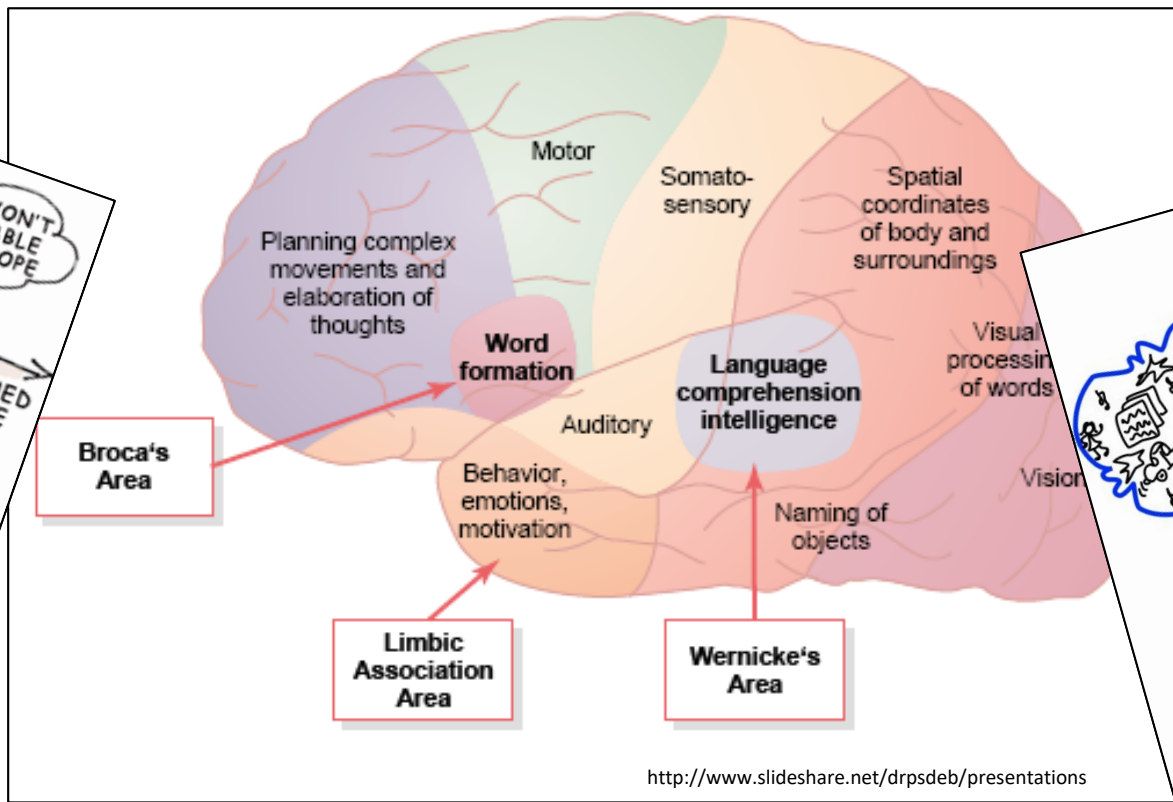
ON'T
BLE
OPE

ED
E

Motor

Somatosensory

Spatial coordinates of body and surroundings

Planning complex movements and elaboration of thoughts

Word formation

Language comprehension intelligence

Visual processin of words

Auditory

Broca's Area

Behavior, emotions, motivation

Vision

Naming of objects

Limbic Association Area

Wernicke's Area

http://www.slideshare.net/drpsdeb/presentations